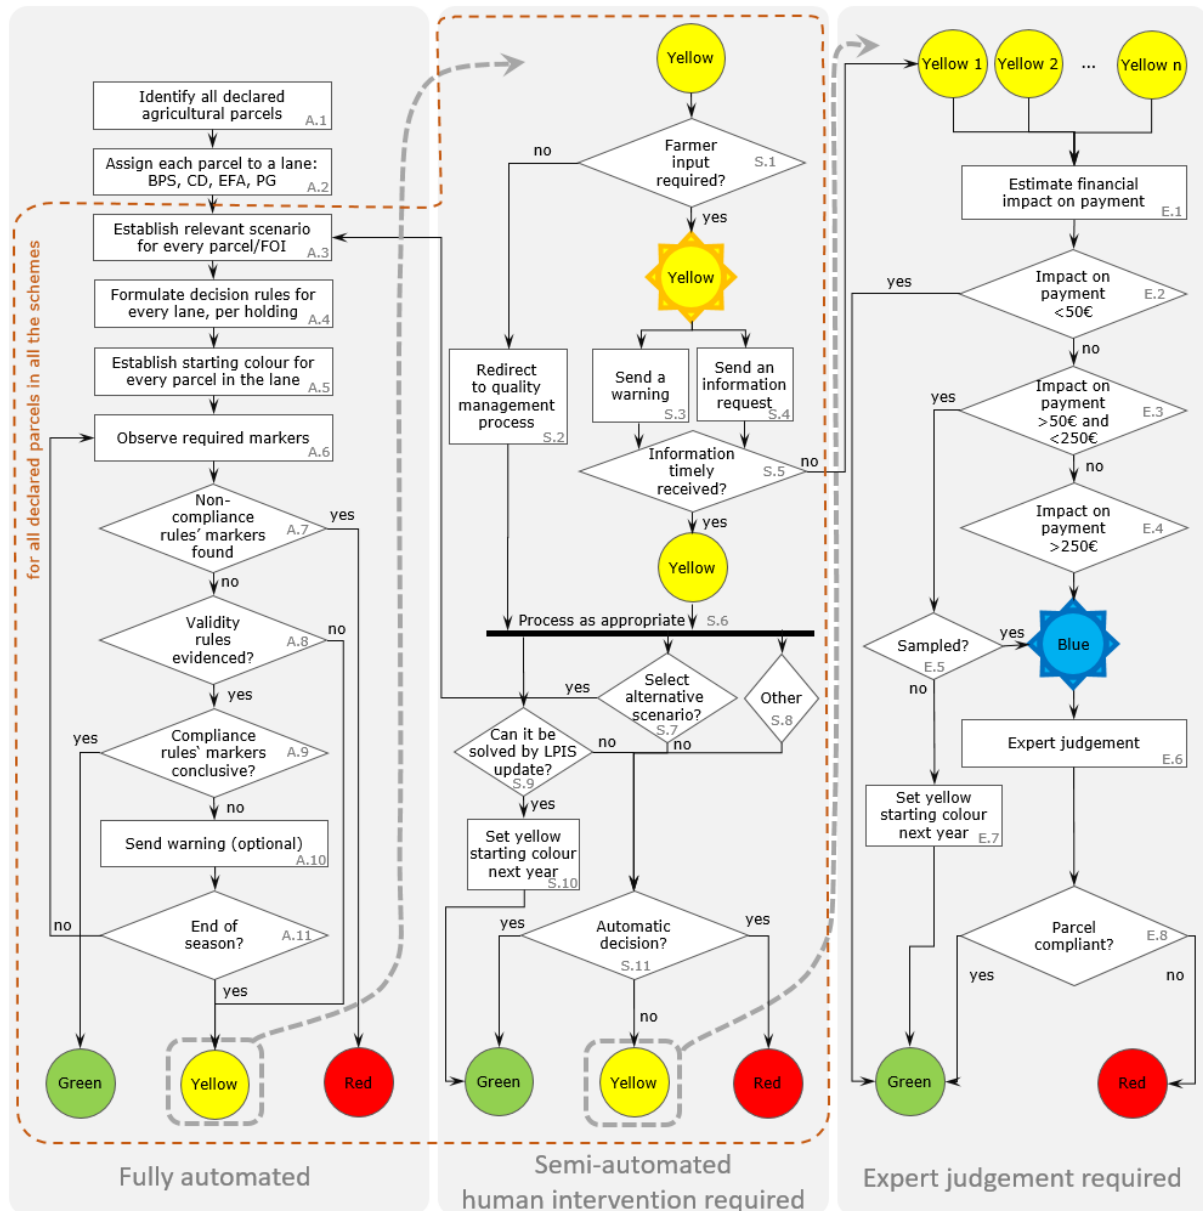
for all declared parcels in all the schemes

Identify all declared agricultural parcels A.1

Assign each parcel to a lane: BPS, CD, EFA, PG A.2

Establish relevant scenario for every parcel/FOI A.3

Formulate decision rules for every lane, per holding A.4

Establish starting colour for every parcel in the lane A.5

Observe required markers A.6

Non-compliance rules' markers found A.7

yes

no

Validity rules evidenced? A.8

no

yes

Compliance rules' markers conclusive? A.9

yes

no

Send warning (optional) A.10

End of season? A.11

no

yes

Green

Yellow

Red

Fully automated

Yellow

Farmer input required? S.1

no

yes

Yellow

Redirect to quality management process S.2

Send a warning S.3

Send an information request S.4

Information timely received? S.5

no

yes

Yellow

Process as appropriate S.6

Select alternative scenario? S.7

yes

no

Other S.8

Can it be solved by LPIS update? S.9

no

yes

Set yellow starting colour next year S.10

Automatic decision? S.11

yes

yes

no

Green

Yellow

Red

Semi-automated human intervention required

Yellow 1

Yellow 2

...

Yellow n

Estimate financial impact on payment E.1

Impact on payment <50€ E.2

yes

no

Impact on payment >50€ and <250€ E.3

yes

no

Impact on payment >250€ E.4

Sampled? E.5

yes

no

Blue

Expert judgement E.6

Set yellow starting colour next year E.7

Parcel compliant? E.8

yes

no

Green

Red

Expert judgement required